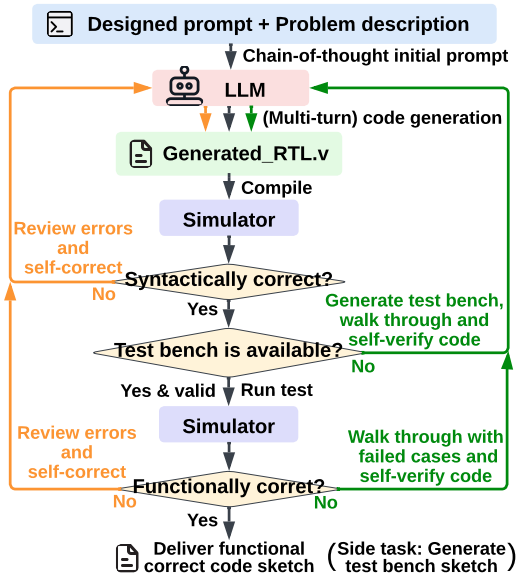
Designed prompt + Problem description

Chain-of-thought initial prompt

LLM

(Multi-turn) code generation

Generated_RTL.v

Compile

Simulator

Review errors and self-correct

No

Syntactically correct?

Yes

Generate test bench, walk through and self-verify code

Test bench is available?

No

Yes & valid

Run test

Simulator

Review errors and self-correct

Walk through with failed cases and self-verify code

Functionally corret?

No

No

Yes

Deliver functional correct code sketch

(Side task: Generate test bench sketch)